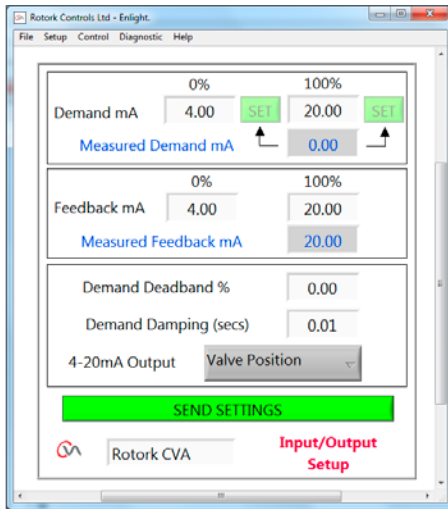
Rotork Controls Ltd - Enlight.

File Setup Control Diagnostic Help

0% 100%

Demand mA 4.00 SET 20.00 SET

Measured Demand mA 0.00

0% 100%

Feedback mA 4.00 20.00

Measured Feedback mA 20.00

Demand Deadband % 0.00

Demand Damping (secs) 0.01

4-20mA Output Valve Position

SEND SETTINGS

Rotork CVA

Input/Output Setup